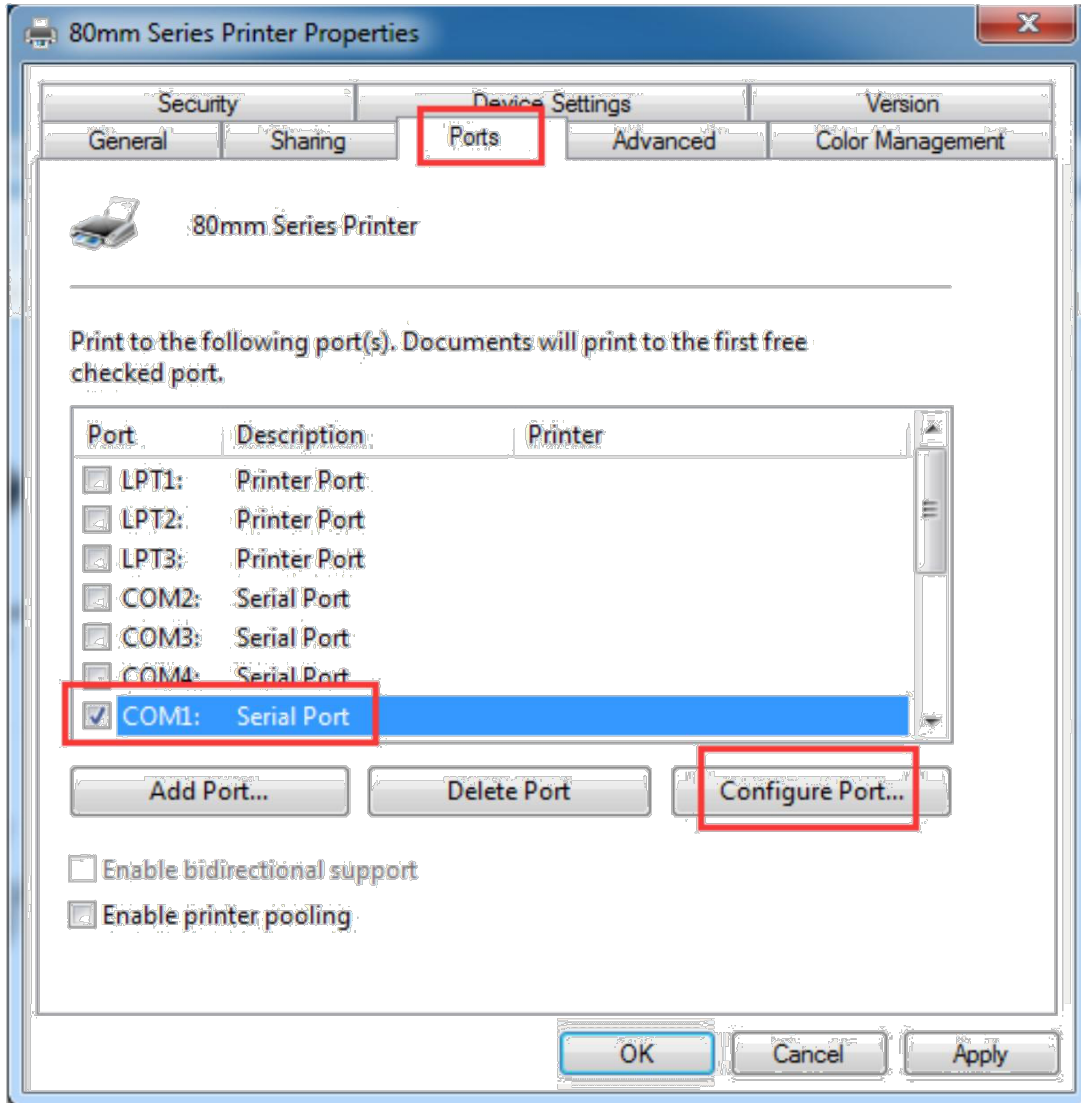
80mm Series Printer Properties

Security | Device Settings | Version
General | Sharing | Ports | Advanced | Color Management

80mm Series Printer

Print to the following port(s). Documents will print to the first free checked port.

| Port | Description | Printer |
|---|---|---|
| LPT1: | Printer Port | |
| LPT2: | Printer Port | |
| LPT3: | Printer Port | |
| COM2: | Serial Port | |
| COM3: | Serial Port | |
| COM4: | Serial Port | |
| COM1: | Serial Port | |

Add Port... Delete Port Configure Port...

Enable bidirectional support
Enable printer pooling

OK Cancel Apply